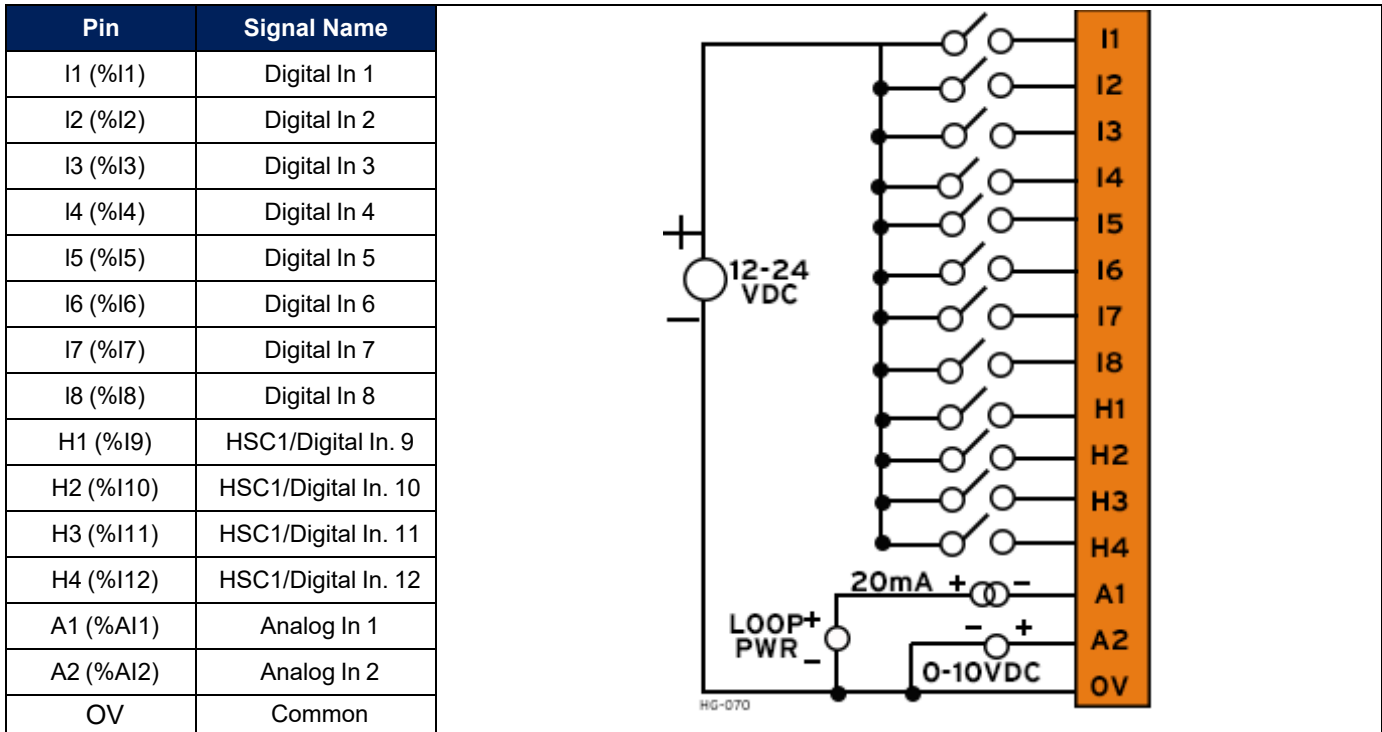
| Pin | Signal Name |
|---|---|
| I1 (%I1) | Digital In 1 |
| I2 (%I2) | Digital In 2 |
| I3 (%I3) | Digital In 3 |
| I4 (%I4) | Digital In 4 |
| I5 (%I5) | Digital In 5 |
| I6 (%I6) | Digital In 6 |
| I7 (%I7) | Digital In 7 |
| I8 (%I8) | Digital In 8 |
| H1 (%I9) | HSC1/Digital In. 9 |
| H2 (%I10) | HSC1/Digital In. 10 |
| H3 (%I11) | HSC1/Digital In. 11 |
| H4 (%I12) | HSC1/Digital In. 12 |
| A1 (%AI1) | Analog In 1 |
| A2 (%AI2) | Analog In 2 |
| OV | Common |

+
12-24
VDC
−

I1
I2
I3
I4
I5
I6
I7
I8
H1
H2
H3
H4
20mA + −
A1
LOOP+
PWR −
− +
A2
0-10VDC
OV
HG-070